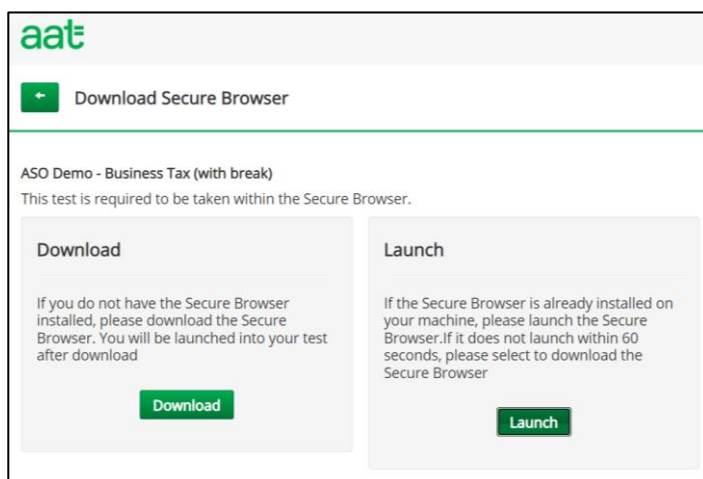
aat

Download Secure Browser

ASO Demo - Business Tax (with break)

This test is required to be taken within the Secure Browser.

Download

If you do not have the Secure Browser installed, please download the Secure Browser. You will be launched into your test after download

Download

Launch

If the Secure Browser is already installed on your machine, please launch the Secure Browser.If it does not launch within 60 seconds, please select to download the Secure Browser

Launch